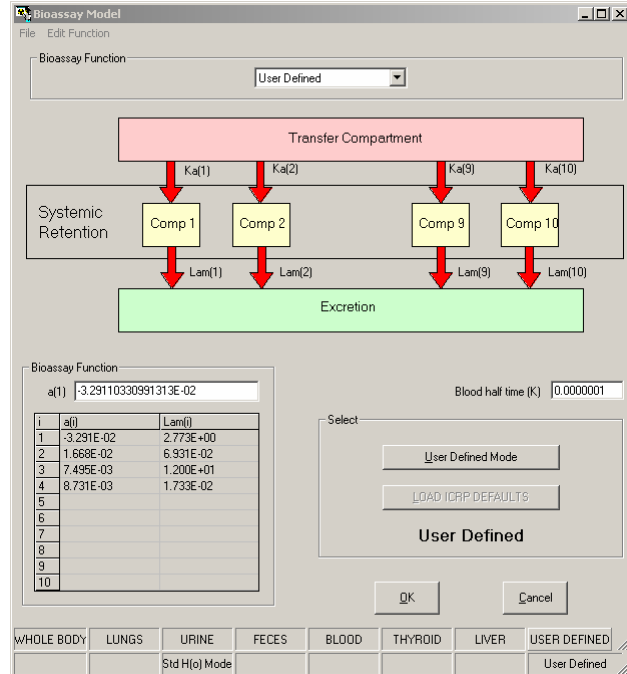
Bioassay Model

File Edit Function

Bioassay Function

User Defined

Transfer Compartment

Ka(1) Ka(2) Ka(9) Ka(10)

Systemic Retention

Comp 1 Comp 2 Comp 9 Comp 10

Lam(1) Lam(2) Lam(9) Lam(10)

Excretion

Bioassay Function

a(1) -3.29110330991313E-02

| i | a(i) | Lam(i) |
|---|---|---|
| 1 | -3.291E-02 | 2.773E+00 |
| 2 | 1.668E-02 | 6.931E-02 |
| 3 | 7.495E-03 | 1.200E+01 |
| 4 | 8.731E-03 | 1.733E-02 |
| 5 | | |
| 6 | | |
| 7 | | |
| 8 | | |
| 9 | | |
| 10 | | |

Blood half time (K) 0.0000001

Select

User Defined Mode

LOAD ICRP DEFAULTS

User Defined

OK

Cancel

WHOLE BODY LUNGS URINE FECES BLOOD THYROID LIVER USER DEFINED

Std H(o) Mode User Defined